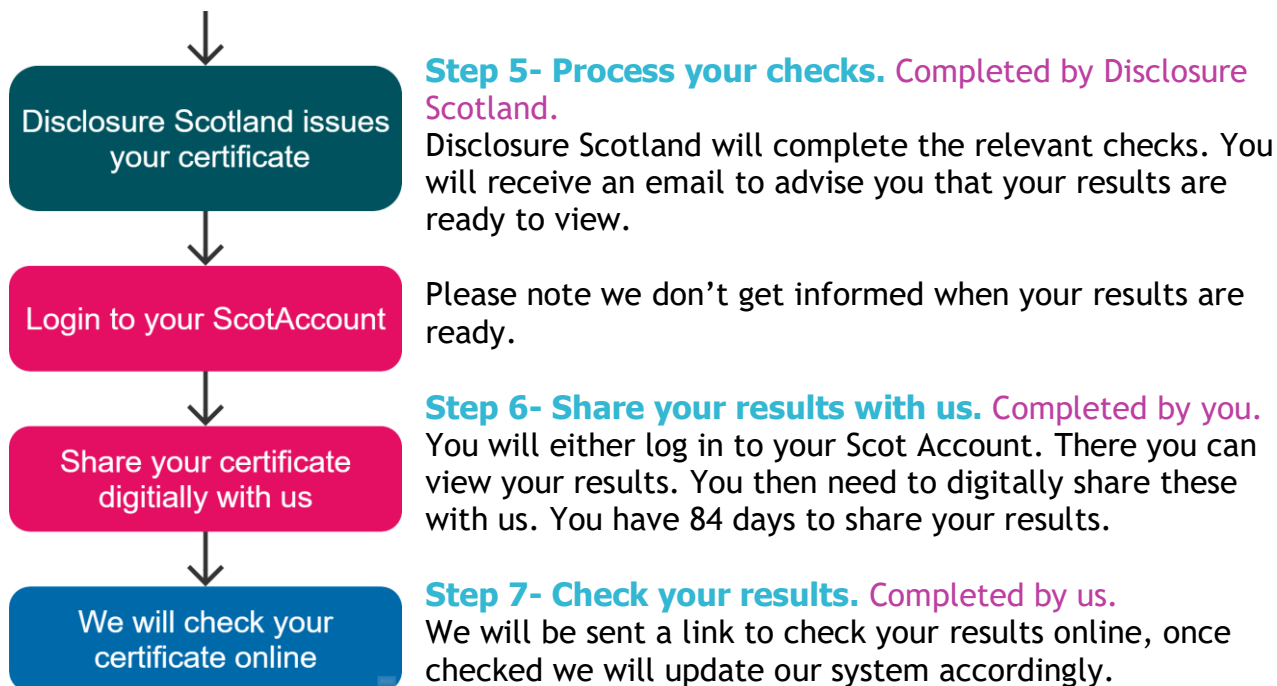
Disclosure Scotland issues your certificate

Login to your ScotAccount

Share your certificate digitially with us

We will check your certificate online

Step 5- Process your checks. Completed by Disclosure Scotland.
Disclosure Scotland will complete the relevant checks. You will receive an email to advise you that your results are ready to view.

Please note we don't get informed when your results are ready.

Step 6- Share your results with us. Completed by you.
You will either log in to your Scot Account. There you can view your results. You then need to digitally share these with us. You have 84 days to share your results.

Step 7- Check your results. Completed by us.
We will be sent a link to check your results online, once checked we will update our system accordingly.